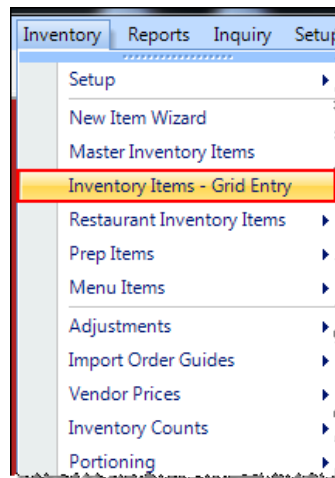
Inventory Reports Inquiry Setu

Setup
New Item Wizard
Master Inventory Items
Inventory Items - Grid Entry
Restaurant Inventory Items
Prep Items
Menu Items
Adjustments
Import Order Guides
Vendor Prices
Inventory Counts
Portioning